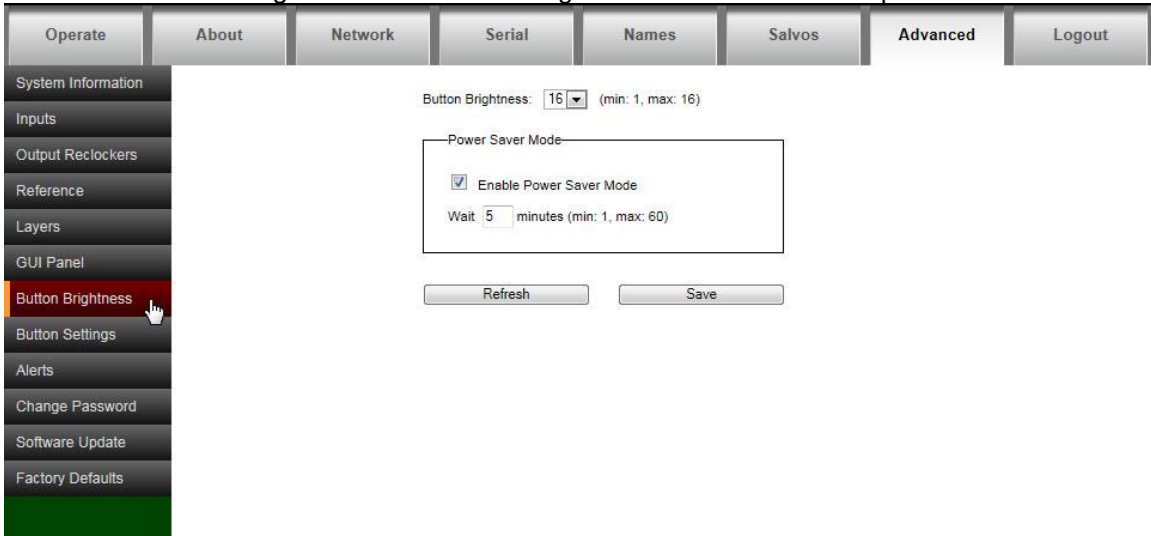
Operate About Network Serial Names Salvos Advanced Logout

System Information
Inputs
Output Reclockers
Reference
Layers
GUI Panel
Button Brightness
Button Settings
Alerts
Change Password
Software Update
Factory Defaults

Button Brightness: 16 (min: 1, max: 16)

Power Saver Mode

Enable Power Saver Mode

Wait 5 minutes (min: 1, max: 60)

Refresh Save